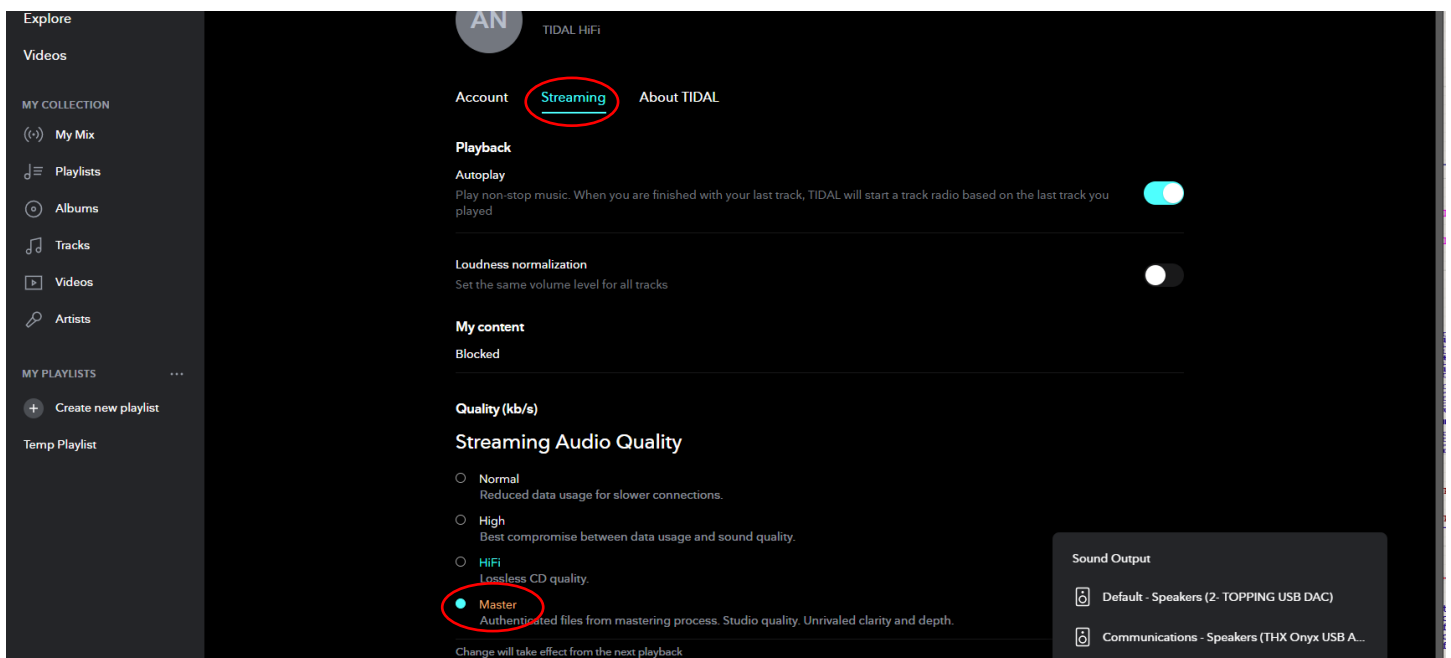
Explore

Videos

MY COLLECTION

My Mix

Playlists

Albums

Tracks

Videos

Artists

MY PLAYLISTS ...

Create new playlist

Temp Playlist

AN

TIDAL HiFi

Account Streaming About TIDAL

Playback

Autoplay

Play non-stop music. When you are finished with your last track, TIDAL will start a track radio based on the last track you played

Loudness normalization

Set the same volume level for all tracks

My content

Blocked

Quality (kb/s)

Streaming Audio Quality

Normal
Reduced data usage for slower connections.

High
Best compromise between data usage and sound quality.

HiFi
Lossless CD quality.

Master
Authenticated files from mastering process. Studio quality. Unrivaled clarity and depth.

Change will take effect from the next playback

Sound Output

Default - Speakers (2- TOPPING USB DAC)

Communications - Speakers (THX Onyx USB A...